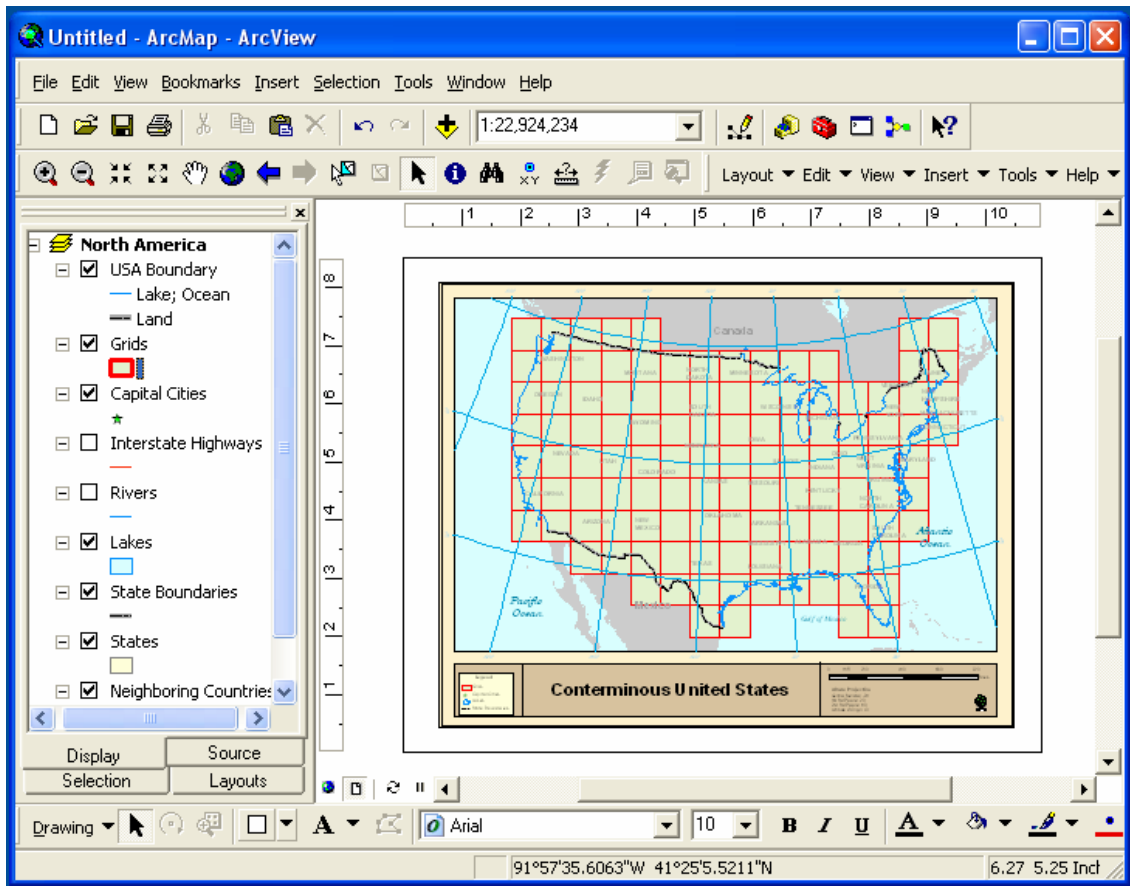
Untitled - ArcMap - ArcView

File Edit View Bookmarks Insert Selection Tools Window Help

1:22,924,234

Layout ▾ Edit ▾ View ▾ Insert ▾ Tools ▾ Help ▾

North America
USA Boundary
Lake; Ocean
Land
Grids
Capital Cities
Interstate Highways
Rivers
Lakes
State Boundaries
States
Neighboring Countries

Display
Source
Selection
Layouts

1 2 3 4 5 6 7 8 9 10

8 7 6 5 4 3 2 1

Canada
Pacific Ocean
Atlantic Ocean
Gulf of Mexico
Mexico

Conterminous United States

Drawing ▾
Arial
10
B I U

91°57'35.6063"W 41°25'5.5211"N
6.27 5.25 Inch